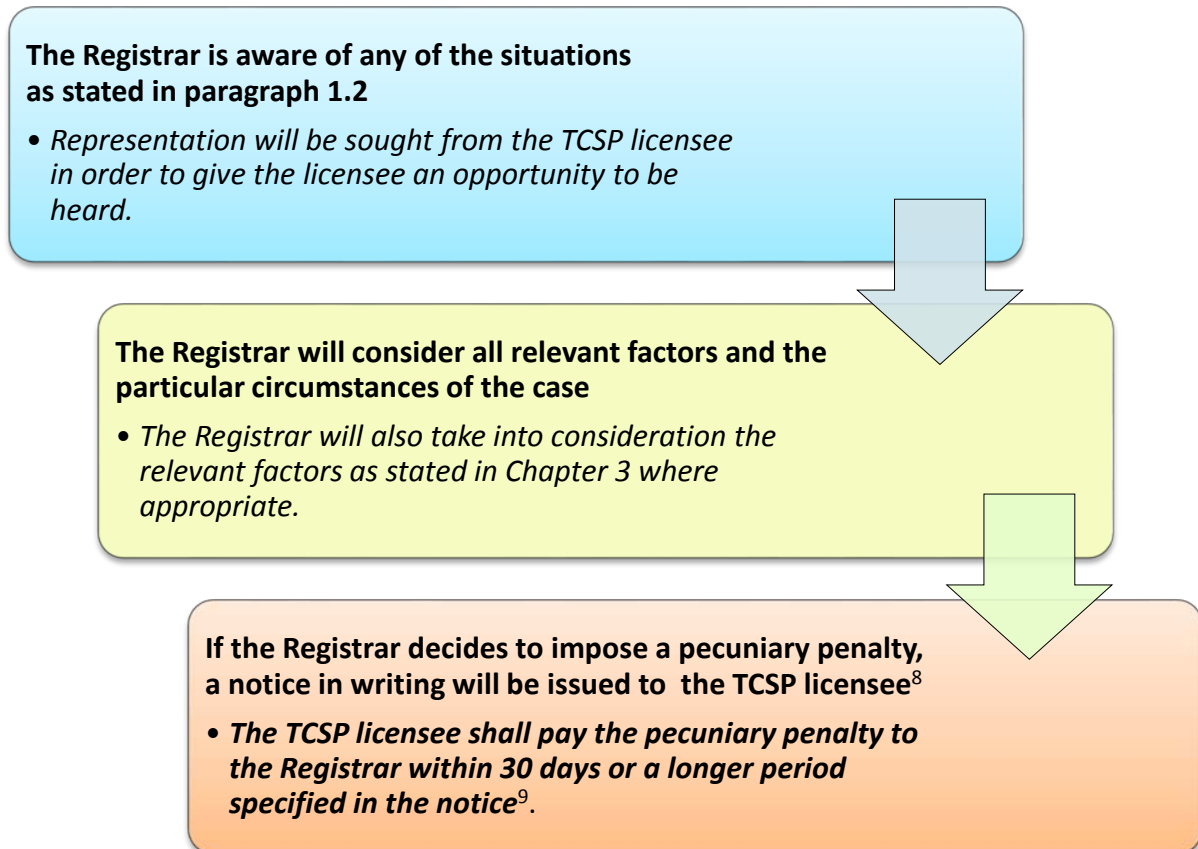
The Registrar is aware of any of the situations as stated in paragraph 1.2

• Representation will be sought from the TCSP licensee in order to give the licensee an opportunity to be heard.

The Registrar will consider all relevant factors and the particular circumstances of the case

• The Registrar will also take into consideration the relevant factors as stated in Chapter 3 where appropriate.

If the Registrar decides to impose a pecuniary penalty, a notice in writing will be issued to the TCSP licensee$^{8}$

• The TCSP licensee shall pay the pecuniary penalty to the Registrar within 30 days or a longer period specified in the notice$^{9}$.